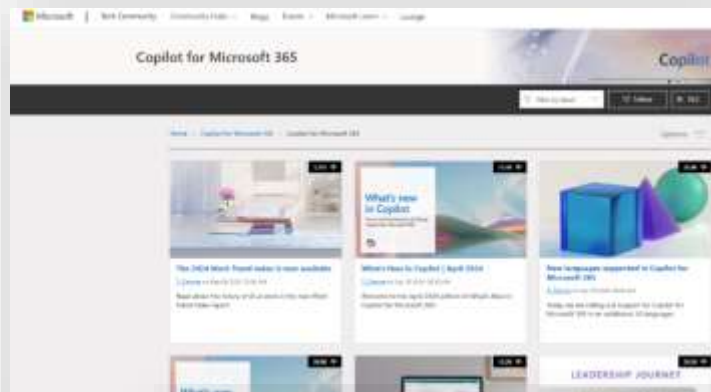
Microsoft | Tech Community Community Hubs Blogs Events Microsoft Learn Lounge

Copilot for Microsoft 365

Copilot

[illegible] Follow RSS

Home > Copilot for Microsoft 365 > Copilot for Microsoft 365

Options

What's new in Copilot

The 2024 Work Trend Index is now available

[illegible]

What's New in Copilot | April 2024

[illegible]

New languages supported in Copilot for Microsoft 365

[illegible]

What's new

LEADERSHIP JOURNEY